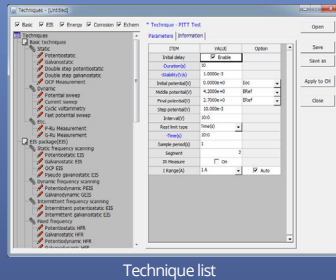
Techniques - [Untitled]

Basic EIS Energy Corrosion Electrochem

Techniques
Basic techniques
Static
Potentiostatic
Galvanostatic
Double step potentiostatic
Double step galvanostatic
OCP Measurement
Dynamic
Potential sweep
Current sweep
Cyclic voltammetry
Fast potential sweep
IR
P-Ru Measurement
G-Ru Measurement
EIS package(FRA)
Static frequency scanning
Potentiostatic EIS
Galvanostatic EIS
OCP EIS
Pseudo galvanostatic EIS
Dynamic frequency scanning
Potentiodynamic FEIS
Galvanodynamic GEIS
Intermittent frequency scanning
Intermittent potentiostatic EIS
Intermittent galvanostatic EIS
Mixed frequency
Potentiostatic MFR
Galvanostatic MFR
Potentiodynamic MFR

* Technique - PITT Test
Parameters Information

| ITEM | VALUE | Option |
|---|---|---|
| Initial delay | Enable | |
| Duration(s) | 10 | |
| Stability(V/s) | 1.0000e-3 | |
| Initial potential(V) | 0.0000e+0 | Eoc |
| Middle potential(V) | 4.2000e+0 | ERef |
| Final potential(V) | 2.7000e+0 | ERef |
| Step potential(V) | 10.00e-3 | |
| Interval(V) | 10.0 | |
| Rest limit type | Time(s) | |
| Time(s) | 10.00 | |
| Sample period(s) | 1 | |
| Segment | 2 | |
| IR Measure | On | |
| I Range(A) | 1A | Auto |

Open
Save
Save as
Apply to CH
Close

Technique list